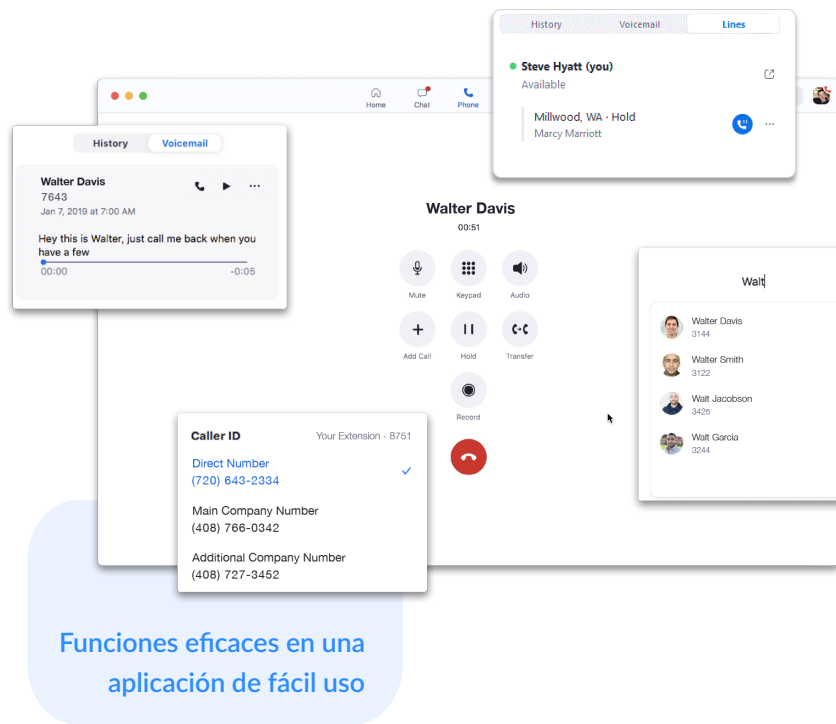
History Voicemail Lines

Steve Hyatt (you)
Available

Millwood, WA · Hold
Marcy Marriott

Home Chat Phone

History Voicemail

Walter Davis
7643
Jan 7, 2019 at 7:00 AM

Hey this is Walter, just call me back when you have a few
00:00 -0:05

Walter Davis
00:51

Mute Keypad Audio
Add Call Hold Transfer
Record

Walt

Walter Davis
3144
Walter Smith
3122
Walt Jacobson
3425
Walt Garcia
3244

Caller ID Your Extension - 8751
Direct Number
(720) 643-2334
Main Company Number
(408) 766-0342
Additional Company Number
(408) 727-3452

Funciones eficaces en una aplicación de fácil uso